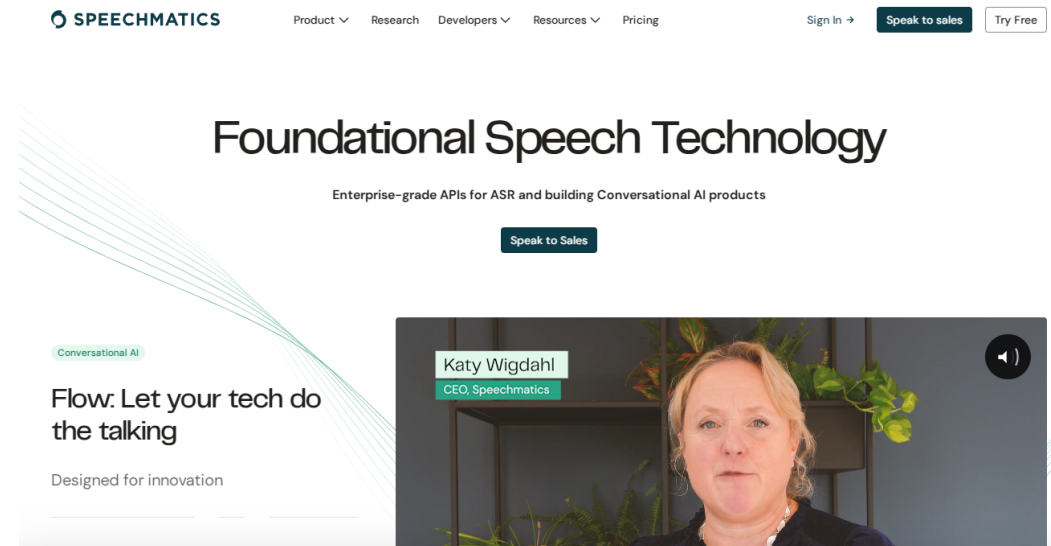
SPEECHMATICS

Product Research Developers Resources Pricing

Sign In →

Speak to sales

Try Free

Foundational Speech Technology

Enterprise-grade APIs for ASR and building Conversational AI products

Speak to Sales

Conversational AI

Flow: Let your tech do the talking

Designed for innovation

Katy Wigdahl

CEO, Speechmatics